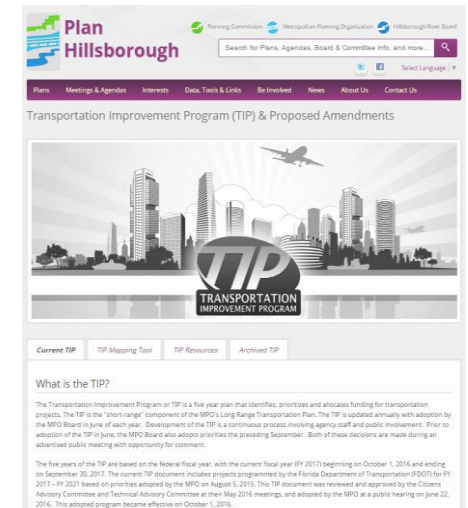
Plan Hillsborough

Planning Commission Metropolitan Planning Organization Hillsborough River Board

Search for Plans, Agendas, Board & Committee info, and more...

Select Language

Plans Meetings & Agendas Interests Data, Tools & Links Be Involved News About Us Contact Us

Transportation Improvement Program (TIP) & Proposed Amendments

TIP
TRANSPORTATION
IMPROVEMENT PROGRAM

Current TIP TIP Mapping Tool TIP Resources Archived TIP

What is the TIP?

The Transportation Improvement Program or TIP is a five year plan that identifies, prioritizes and allocates funding for transportation projects. The TIP is the "short-range" component of the MPO's Long Range Transportation Plan. The TIP is updated annually with adoption by the MPO Board in June of each year. Development of the TIP is a continuous process involving agency staff and public involvement. Prior to adoption of the TIP in June, the MPO Board also adopts priorities the preceding September. Both of these decisions are made during an advertised public meeting with opportunity for comment.

The five years of the TIP are based on the federal fiscal year, with the current fiscal year (FY 2017) beginning on October 1, 2016 and ending on September 30, 2017. The current TIP document includes projects programmed by the Florida Department of Transportation (FDOT) for FY 2017 – FY 2021 based on priorities adopted by the MPO on August 5, 2015. This TIP document was reviewed and approved by the Citizens Advisory Committee and Technical Advisory Committee at their May 2016 meetings, and adopted by the MPO at a public hearing on June 22, 2016. This adopted program became effective on October 1, 2016.